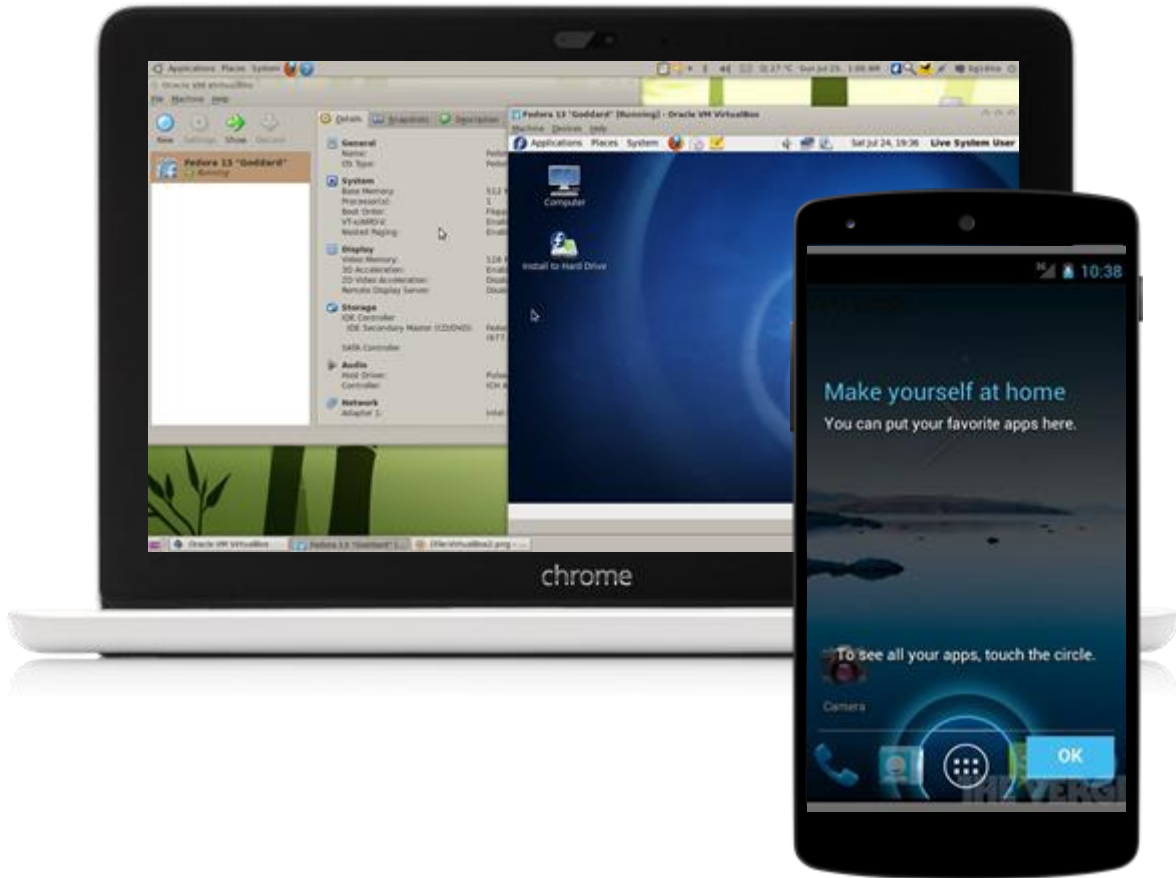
Applications Places System

Oracle VM VirtualBox

File Machine Help

New Settings Show Discard

Fedora 13 "Goddard"
Running

Details Snapshots Description

General
Name:
OS Type:

System
Base Memory:
Processor(s):
Boot Order:
VT-x/AMD-V:
Nested Paging:

Display
Video Memory:
3D Acceleration:
2D Video Acceleration:
Remote Display Server:

Storage
IDE Controller
IDE Secondary Master (CD/DVD):

SATA Controller

Audio
Host Driver:
Controller:

Network
Adapter 1:

Fedora 13 "Goddard" [Running] - Oracle VM VirtualBox

Machine Devices Help

Applications Places System

Sat Jul 24, 19:36 Live System User

Computer

Install to Hard Drive

Oracle VM VirtualBox

Fedora 13 "Goddard"

chrome

10:38

Make yourself at home

You can put your favorite apps here.

To see all your apps, touch the circle.

Camera

OK

THE VERGE